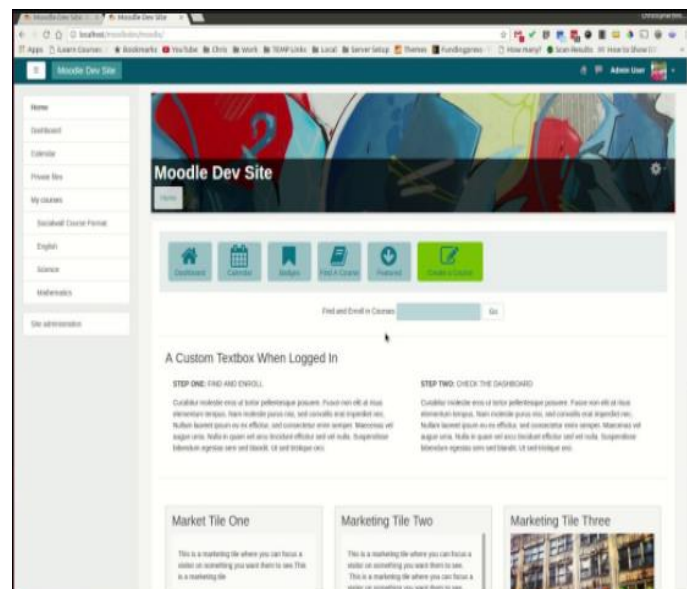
Moodle Dev Site | Moodle Dev Site

localhost/moodle/moodle/

Apps | iLearn Courses | Bookmarks | YouTube | Chris | Work | TEAM Links | Local | Server Setup | Themes | Fundingpress | How many? | Scan Results | How to Show

Moodle Dev Site

Admin User

Home
Dashboard
Calendar
Private files
My courses
Socialwall Course Format
English
Science
Mathematics
Site administration

Moodle Dev Site

Home

Dashboard
Calendar
Badges
Find A Course
Featured
Create a Course

Find and Enroll in Courses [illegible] Go

A Custom Textbox When Logged In

STEP ONE: FIND AND ENROLL

Curabitur molestie eros ut tortor pellentesque posuere. Fusce non elit ut risus elementum tempus. Nam molestie purus nisi, sed convallis erat imperdiet nec. Nullam laoreet ipsum eu ex efficitur, sed consectetur enim semper. Maecenas vel augue urna. Nulla in quam vel arcu tincidunt efficitur sed vel nulla. Suspendisse bibendum egestas sem sed blandit. Ut sed tristique orci.

STEP TWO: CHECK THE DASHBOARD

Curabitur molestie eros ut tortor pellentesque posuere. Fusce non elit ut risus elementum tempus. Nam molestie purus nisi, sed convallis erat imperdiet nec. Nullam laoreet ipsum eu ex efficitur, sed consectetur enim semper. Maecenas vel augue urna. Nulla in quam vel arcu tincidunt efficitur sed vel nulla. Suspendisse bibendum egestas sem sed blandit. Ut sed tristique orci.

Market Tile One

This is a marketing tile where you can focus a visitor on something you want them to see. This is a marketing tile

Marketing Tile Two

This is a marketing tile where you can focus a visitor on something you want them to see. This is a marketing tile where you can focus a visitor on something you want them to see

Marketing Tile Three